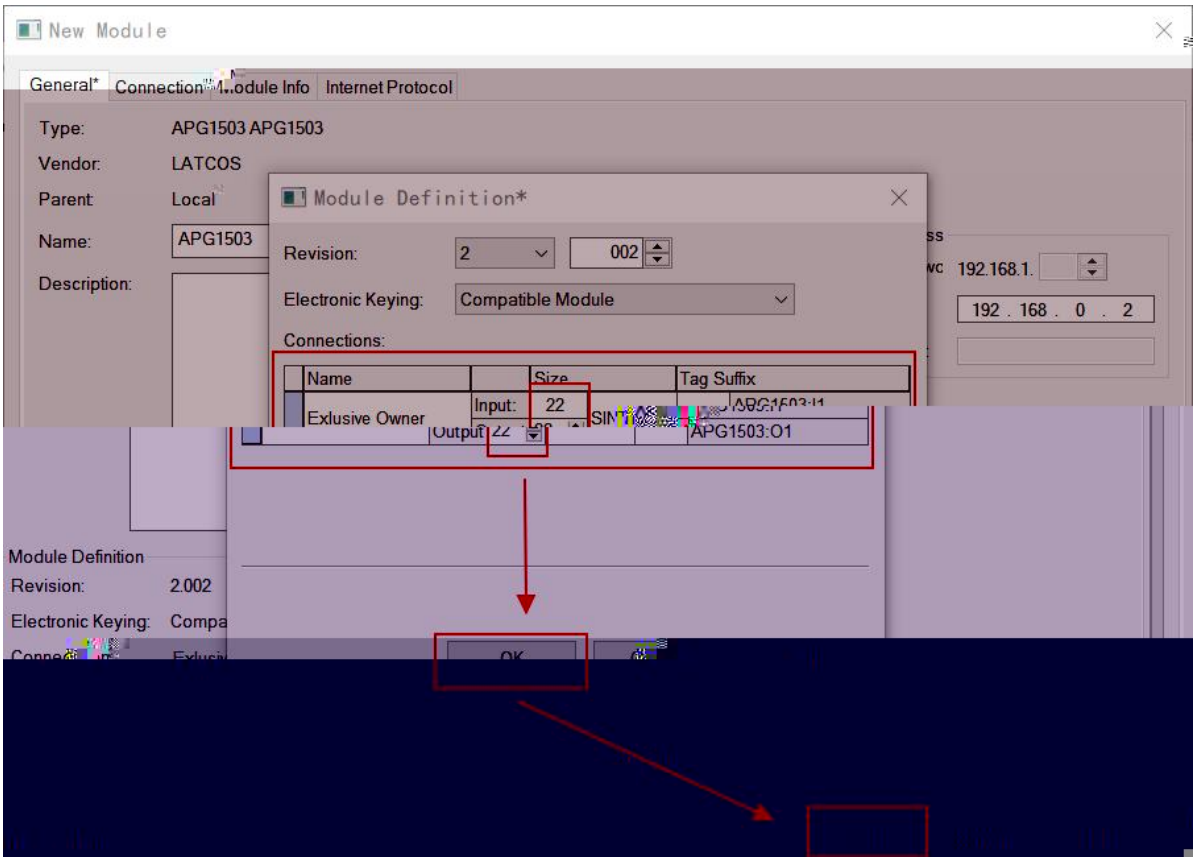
New Module

General* Connection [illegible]odule Info Internet Protocol

Type: APG1503 APG1503

Vendor: LATCOS

Parent: Local

Name: APG1503

Description:

Module Definition*

Revision: 2 002

Electronic Keying: Compatible Module

Connections:

| Name | | Size | | Tag Suffix |
|---|---|---|---|---|
| Exlusive Owner | Input: | 22 | SINT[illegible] | APG1503:I1 |
| | Output: | 22 | | APG1503:O1 |

ss

wc 192.168.1.

192 . 168 . 0 . 2

Module Definition

Revision: 2.002

Electronic Keying: Compa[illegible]

Conne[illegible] Exlusi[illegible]

OK

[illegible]